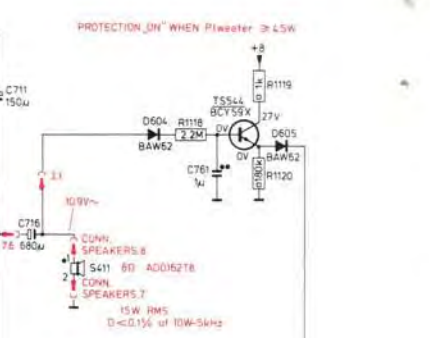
PROTECTION "ON" WHEN Ptweeter ≥ 4.5W

+8

1k

R1119

TS544
BCY59X

27V

D604

R1118

2.2M

0V

BAW62

D605

BAW62

C711
150µ

0V

C761
1µ

180k

R1120

31

10.9V~

C716

7.6

680µ

CONN.
SPEAKERS.8

1

2

S411

8Ω

AD0162T8

CONN.
SPEAKERS.7

15W RMS
D<0.15% at 10W-5kHz